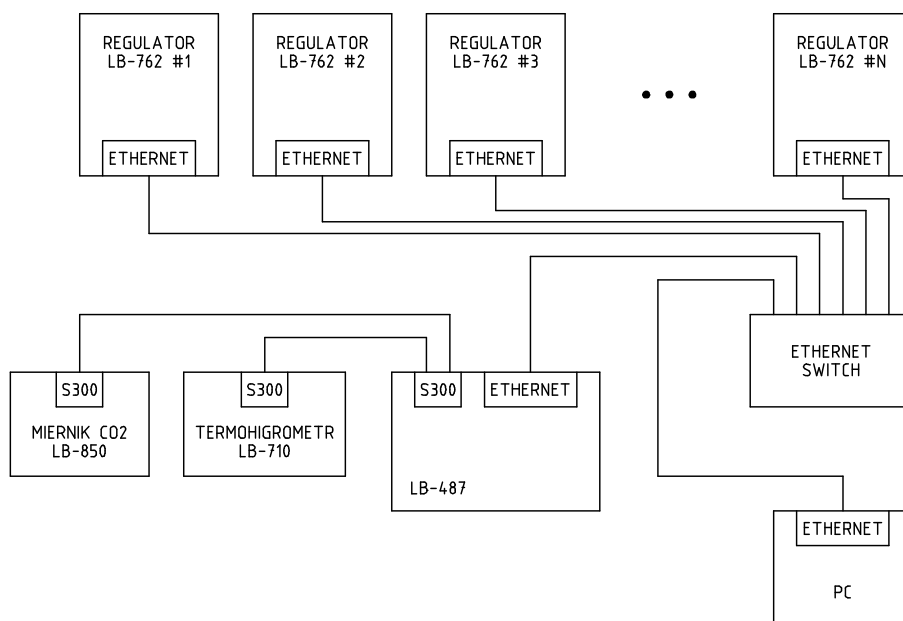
REGULATOR
LB-762 #1

ETHERNET

REGULATOR
LB-762 #2

ETHERNET

REGULATOR
LB-762 #3

ETHERNET

• • •

REGULATOR
LB-762 #N

ETHERNET

ETHERNET
SWITCH

S300

MIERNIK CO2
LB-850

S300

TERMOHIGROMETR
LB-710

S300

ETHERNET

LB-487

ETHERNET

PC